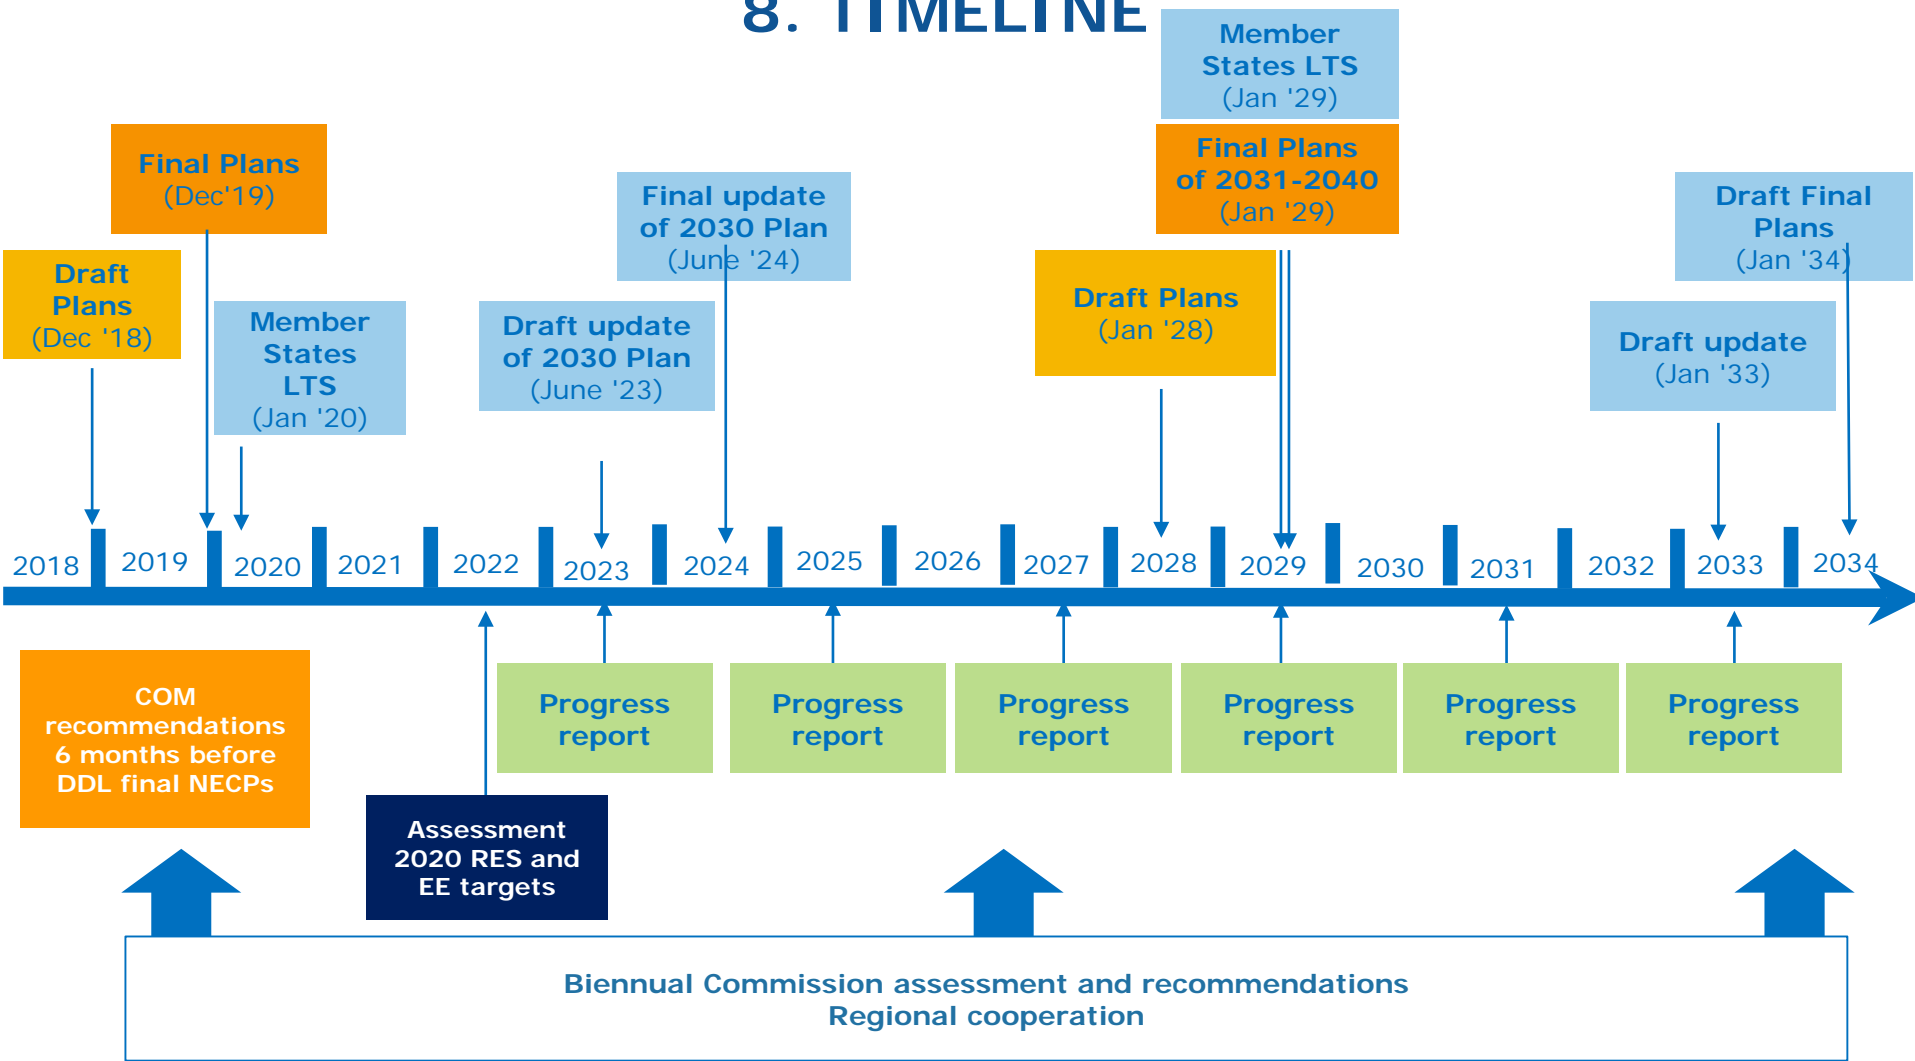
8. TIMELINE

Member States LTS (Jan '29)

Final Plans (Dec'19)

Final update of 2030 Plan (June '24)

Final Plans of 2031-2040 (Jan '29)

Draft Final Plans (Jan '34)

Draft Plans (Dec '18)

Member States LTS (Jan '20)

Draft update of 2030 Plan (June '23)

Draft Plans (Jan '28)

Draft update (Jan '33)

2018 2019 2020 2021 2022 2023 2024 2025 2026 2027 2028 2029 2030 2031 2032 2033 2034

COM recommendations 6 months before DDL final NECPs

Progress report

Progress report

Progress report

Progress report

Progress report

Progress report

Assessment 2020 RES and EE targets

Biennual Commission assessment and recommendations
Regional cooperation